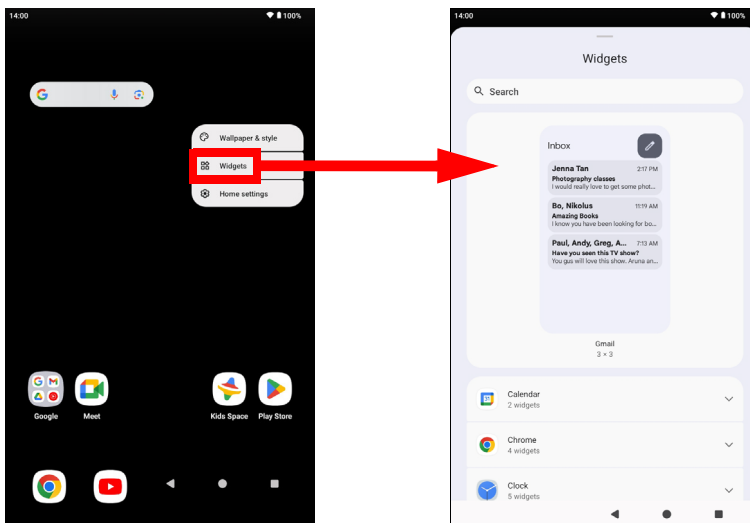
14:00

100%

Wallpaper & style

Widgets

Home settings

Google

Meet

Kids Space

Play Store

14:00

100%

Widgets

Search

Inbox

Jenna Tan 2:17 PM
Photography classes
I would really love to get some phot...

Bo, Nikolus 11:19 AM
Amazing Books
I know you have been looking for bo...

Paul, Andy, Greg, A... 7:13 AM
Have you seen this TV show?
You gus will love this show. Aruna an...

Gmail
3 × 3

Calendar
2 widgets

Chrome
4 widgets

Clock
5 widgets